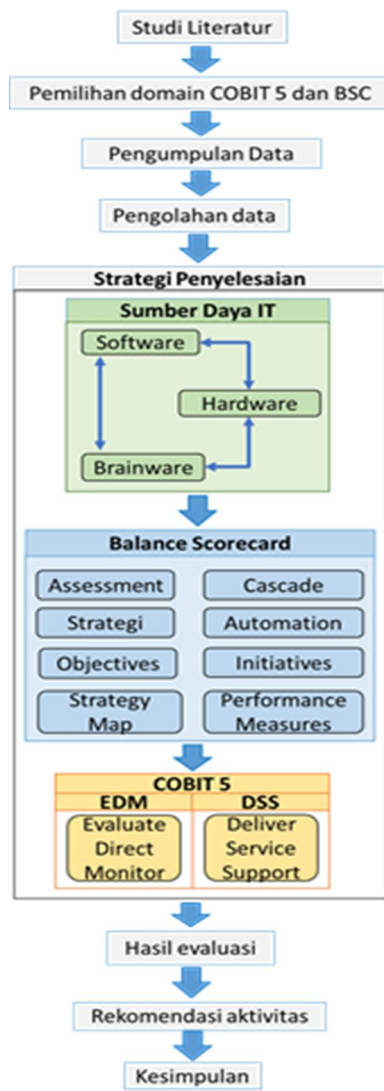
Studi Literatur

Pemilihan domain COBIT 5 dan BSC

Pengumpulan Data

Pengolahan data

Strategi Penyelesaian

Sumber Daya IT

Software

Hardware

Brainware

Balance Scorecard

Assessment

Cascade

Strategi

Automation

Objectives

Initiatives

Strategy Map

Performance Measures

COBIT 5

EDM

DSS

Evaluate Direct Monitor

Deliver Service Support

Hasil evaluasi

Rekomendasi aktivitas

Kesimpulan